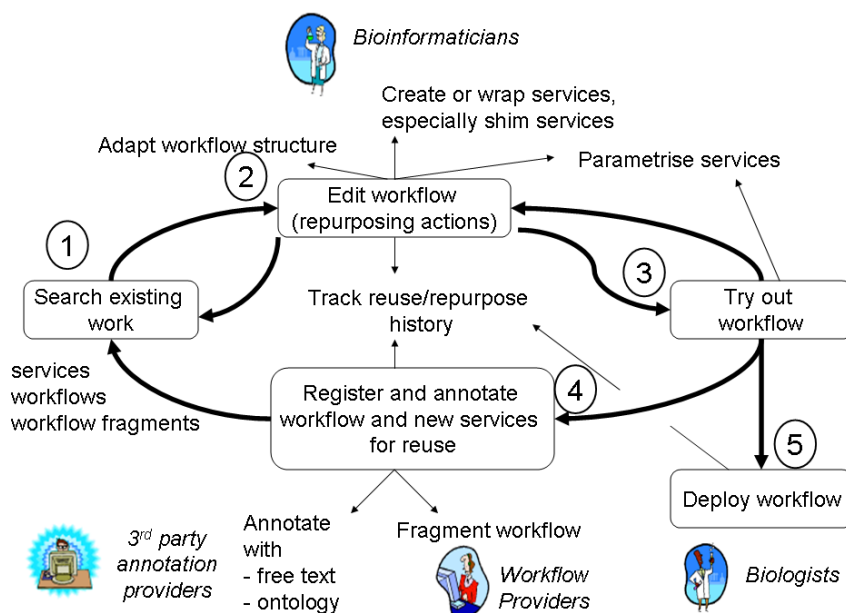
Bioinformaticians

Create or wrap services, especially shim services

Adapt workflow structure

Parametrise services

2

Edit workflow (repurposing actions)

1

Search existing work

Track reuse/repurpose history

3

Try out workflow

services
workflows
workflow fragments

Register and annotate workflow and new services for reuse

4

5

Deploy workflow

$3^{rd}$ party annotation providers

Annotate with
- free text
- ontology

Fragment workflow

Workflow Providers

Biologists